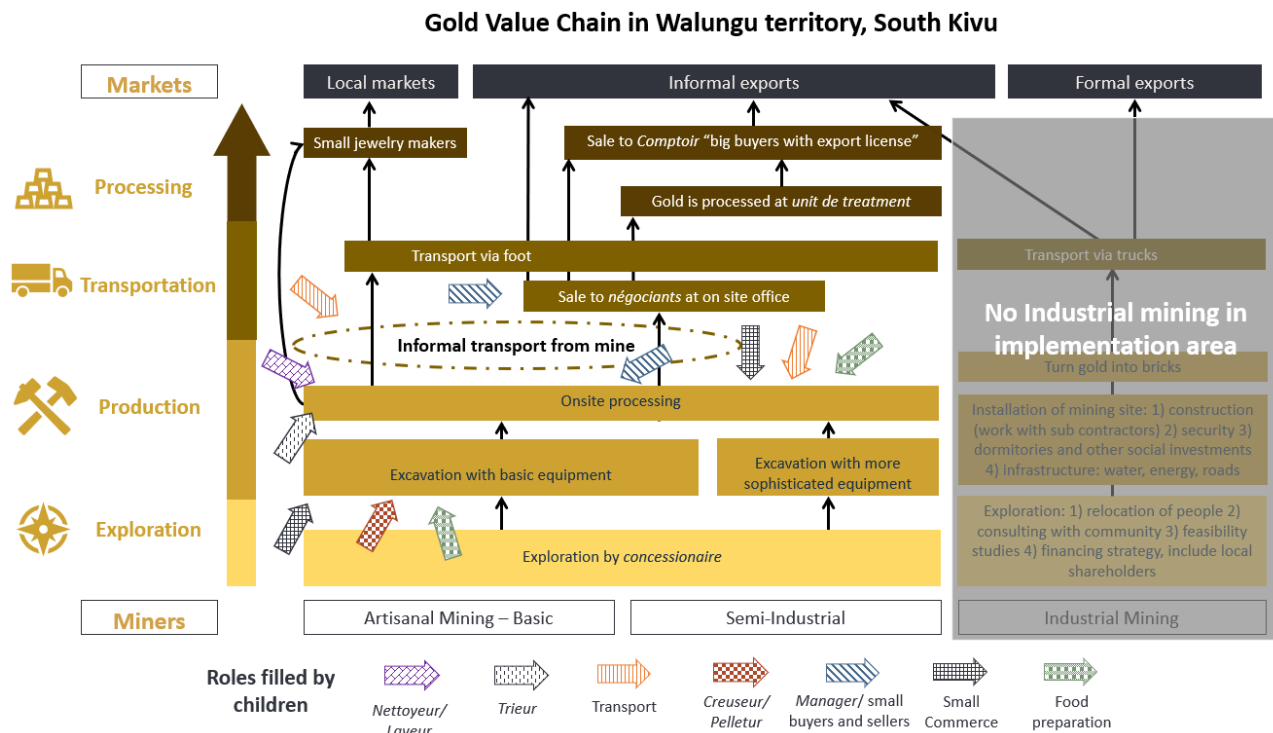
Gold Value Chain in Walungu territory, South Kivu

Markets

Processing

Transportation

Production

Exploration

Miners

Local markets

Informal exports

Formal exports

Small jewelry makers

Sale to Comptoir "big buyers with export license"

Gold is processed at unit de treatment

Transport via foot

Transport via trucks

Sale to négociants at on site office

No Industrial mining in implementation area

Informal transport from mine

Turn gold into bricks

Onsite processing

Installation of mining site: 1) construction (work with sub contractors) 2) security 3) dormitories and other social investments 4) infrastructure: water, energy, roads

Excavation with basic equipment

Excavation with more sophisticated equipment

Exploration: 1) relocation of people 2) consulting with community 3) feasibility studies 4) financing strategy, include local shareholders

Exploration by concessionaire

Artisanal Mining – Basic

Semi-Industrial

Industrial Mining

Roles filled by children

Nettoyeur/ Laveur

Trieur

Transport

Creuseur/ Pelletur

Manager/ small buyers and sellers

Small Commerce

Food preparation